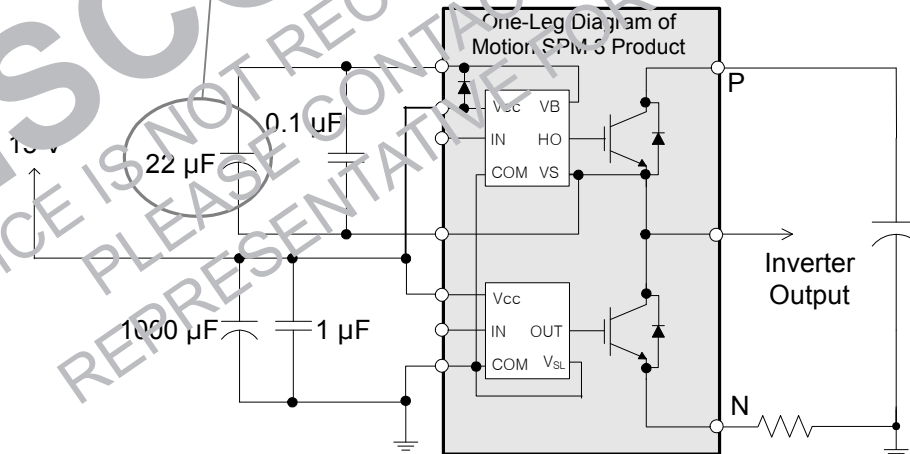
One-Leg Diagram of Motion SPM 3 Product

P

Vcc VB

IN HO

COM VS

0.1 µF

22 µF

15 V

Inverter Output

Vcc

IN OUT

COM $V_{SL}$

1000 µF

1 µF

N

NOT RECOMMENDED FOR NEW DESIGN
PLEASE CONTACT A FAIRCHILD SALES OFFICE OR DISTRIBUTOR REPRESENTATIVE FOR